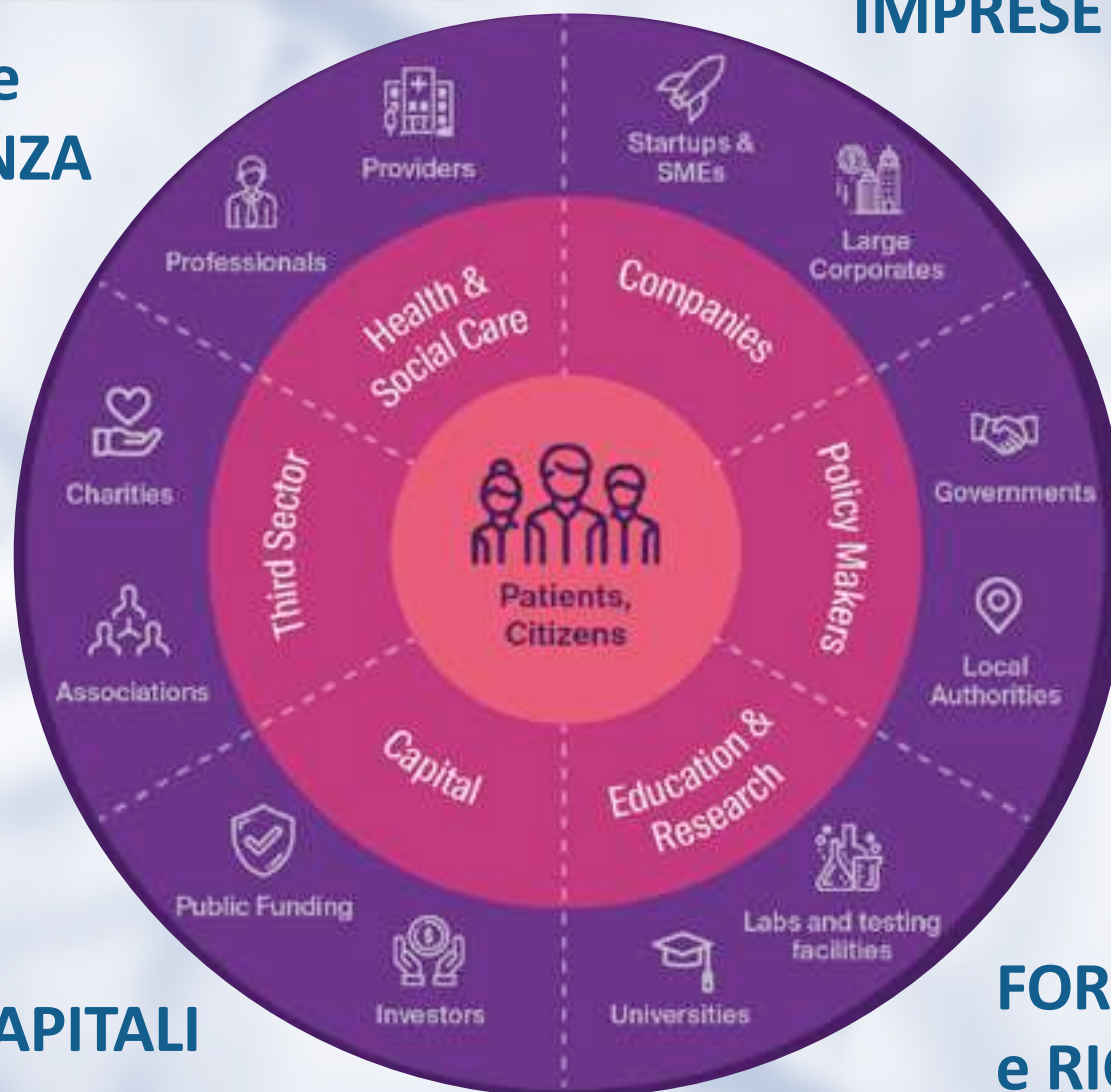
IMPRESE

e
NZA

Providers

Startups & SMEs

Large Corporates

Professionals

Health & Social Care

Companies

Charities

Third Sector

Patients, Citizens

Policy Makers

Governments

Local Authorities

Associations

Capital

Education & Research

Public Funding

Investors

Universities

Labs and testing facilities

APITALI

FOR
e RI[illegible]